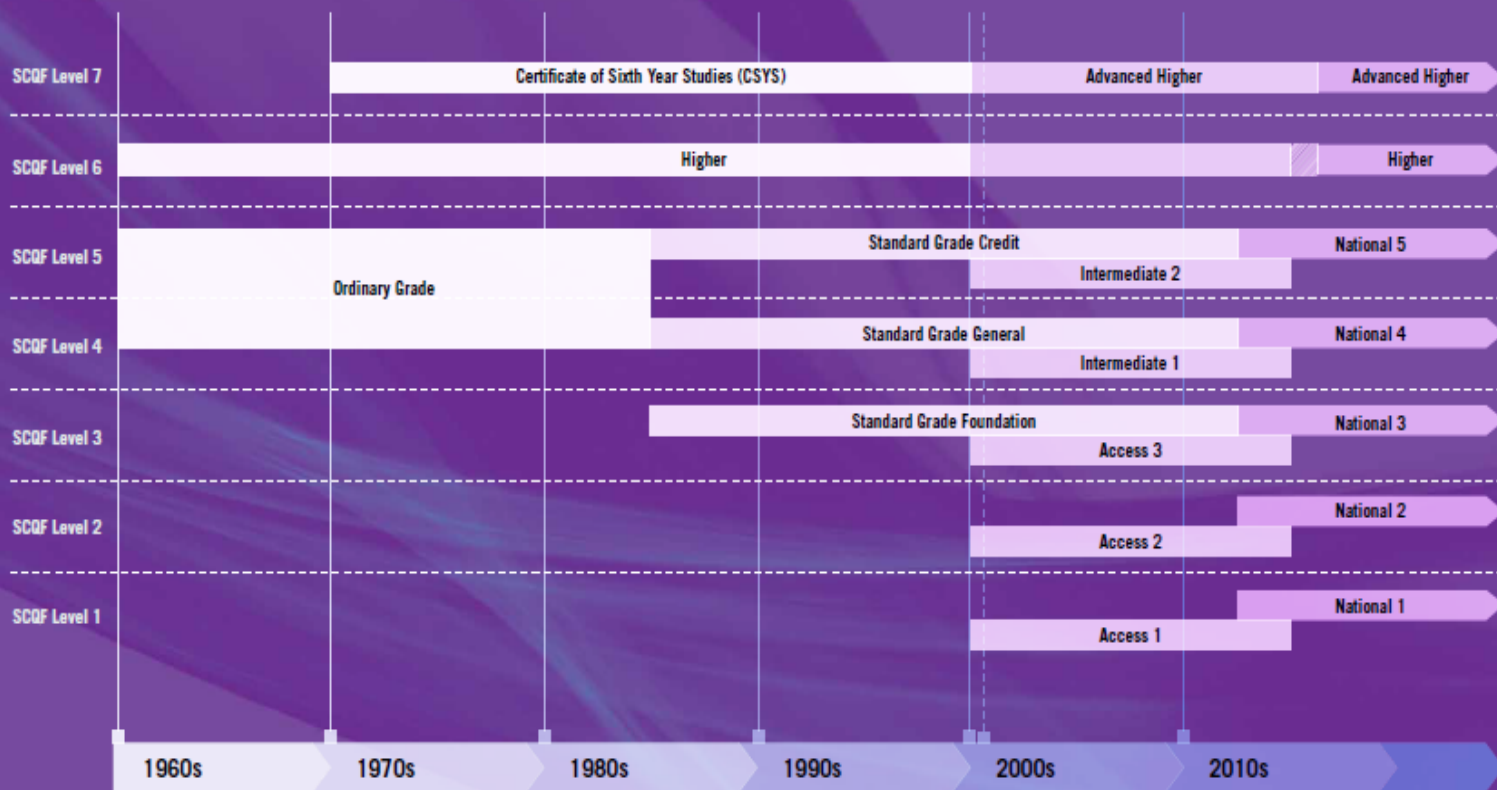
SCQF Level 7
Certificate of Sixth Year Studies (CSYS)
Advanced Higher
Advanced Higher

SCQF Level 6
Higher
Higher

SCQF Level 5
Standard Grade Credit
National 5
Intermediate 2
Ordinary Grade

SCQF Level 4
Standard Grade General
National 4
Intermediate 1

SCQF Level 3
Standard Grade Foundation
National 3
Access 3

SCQF Level 2
National 2
Access 2

SCQF Level 1
National 1
Access 1

1960s
1970s
1980s
1990s
2000s
2010s